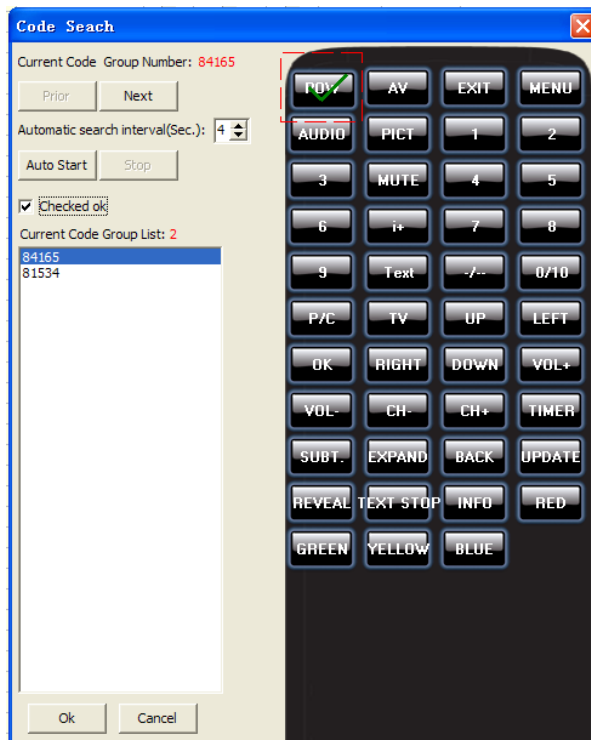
Code Seach

Current Code Group Number: 84165

Prior Next

Automatic search interval(Sec.): 4

Auto Start Stop

Checked ok

Current Code Group List: 2

84165
81534

Ok Cancel

POW AV EXIT MENU
AUDIO PICT 1 2
3 MUTE 4 5
6 i+ 7 8
9 Text -/-- 0/10
P/C TV UP LEFT
OK RIGHT DOWN VOL+
VOL- CH- CH+ TIMER
SUBT. EXPAND BACK UPDATE
REVEAL TEXT STOP INFO RED
GREEN YELLOW BLUE